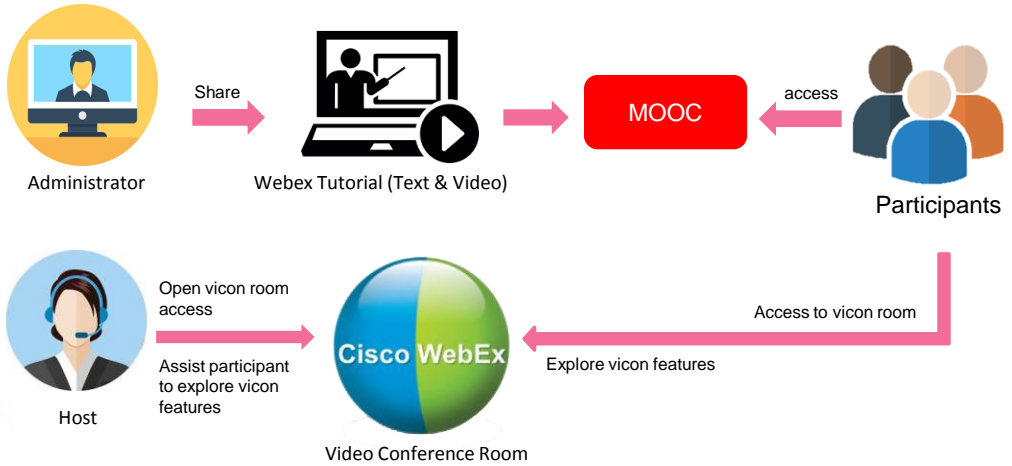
Share

Administrator

Webex Tutorial (Text & Video)

MOOC

access

Participants

Open vicon room access

Assist participant to explore vicon features

Host

Cisco WebEx

Video Conference Room

Access to vicon room

Explore vicon features